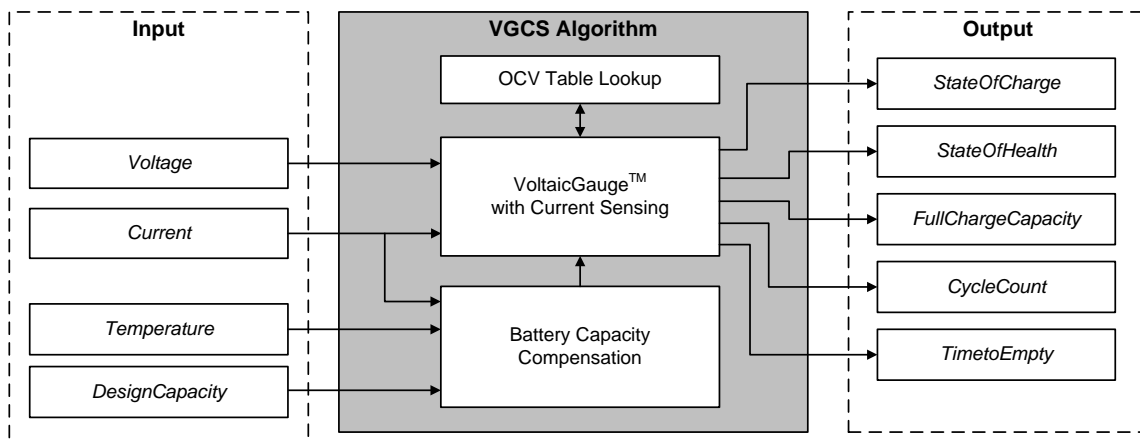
Input

Voltage

Current

Temperature

DesignCapacity

VGCS Algorithm

OCV Table Lookup

VoltaicGauge$^{TM}$ with Current Sensing

Battery Capacity Compensation

Output

StateOfCharge

StateOfHealth

FullChargeCapacity

CycleCount

TimetoEmpty